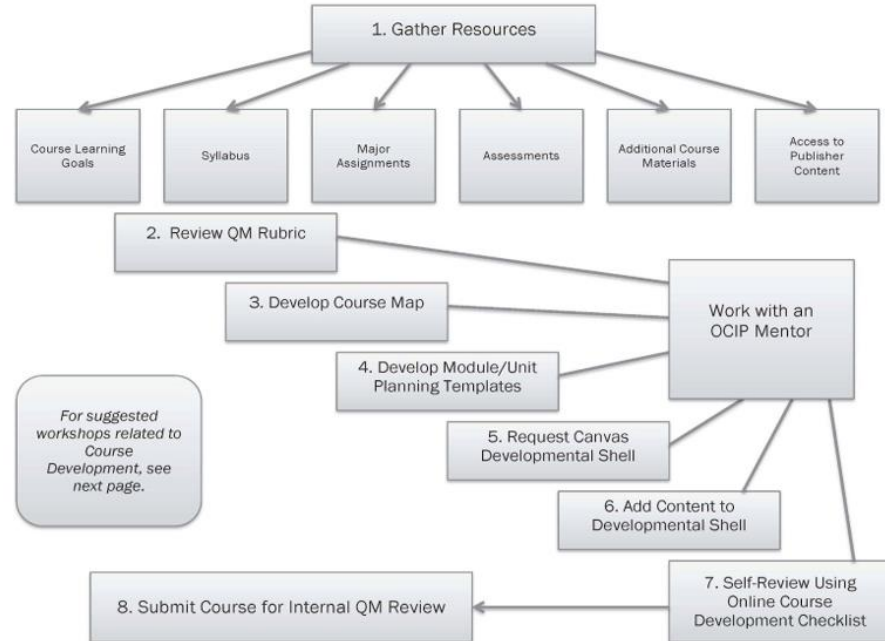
1. Gather Resources

Course Learning Goals

Syllabus

Major Assignments

Assessments

Additional Course Materials

Access to Publisher Content

2. Review QM Rubric

3. Develop Course Map

4. Develop Module/Unit Planning Templates

Work with an OCIP Mentor

For suggested workshops related to Course Development, see next page.

5. Request Canvas Developmental Shell

6. Add Content to Developmental Shell

7. Self-Review Using Online Course Development Checklist

8. Submit Course for Internal QM Review